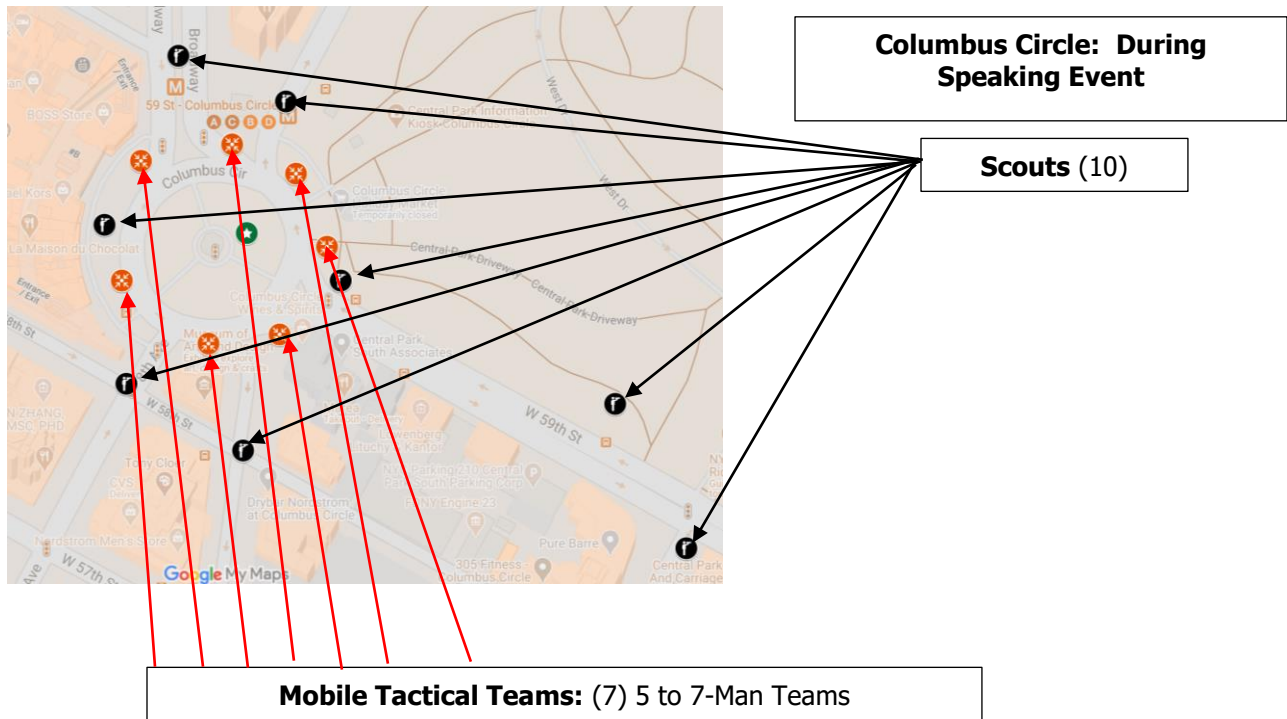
Columbus Circle: During Speaking Event

Scouts (10)

Broadway

59 St - Columbus Circle

A C B D 1

Entrance / Exit

BOSS Store

Michael Kors

La Maison du Chocolat

Columbus Cir

Central Park Information Kiosk-Columbus Circle

Columbus Circle Holiday Market Temporarily closed

West Dr

Central Park Driveway

Central Park Driveway

Columbus Circle Wines & Spirits

Museum of Arts and Design

Central Park South Associates

W 58th St

8th St

W 59th St

Tony Cloud

CVS

N ZHANG MSC PHD

Nordstrom Men's Store

Drybar Nordstrom at Columbus Circle

Ravenberg Stuchy Kantor

NYC Parking 210 Central Park South Parking Corp

FDNY Engine 23

Pure Barre

305 Fitness Columbus Circle

Central Park And Carriage

W 57th St

Ave

Google My Maps

Mobile Tactical Teams: (7) 5 to 7-Man Teams